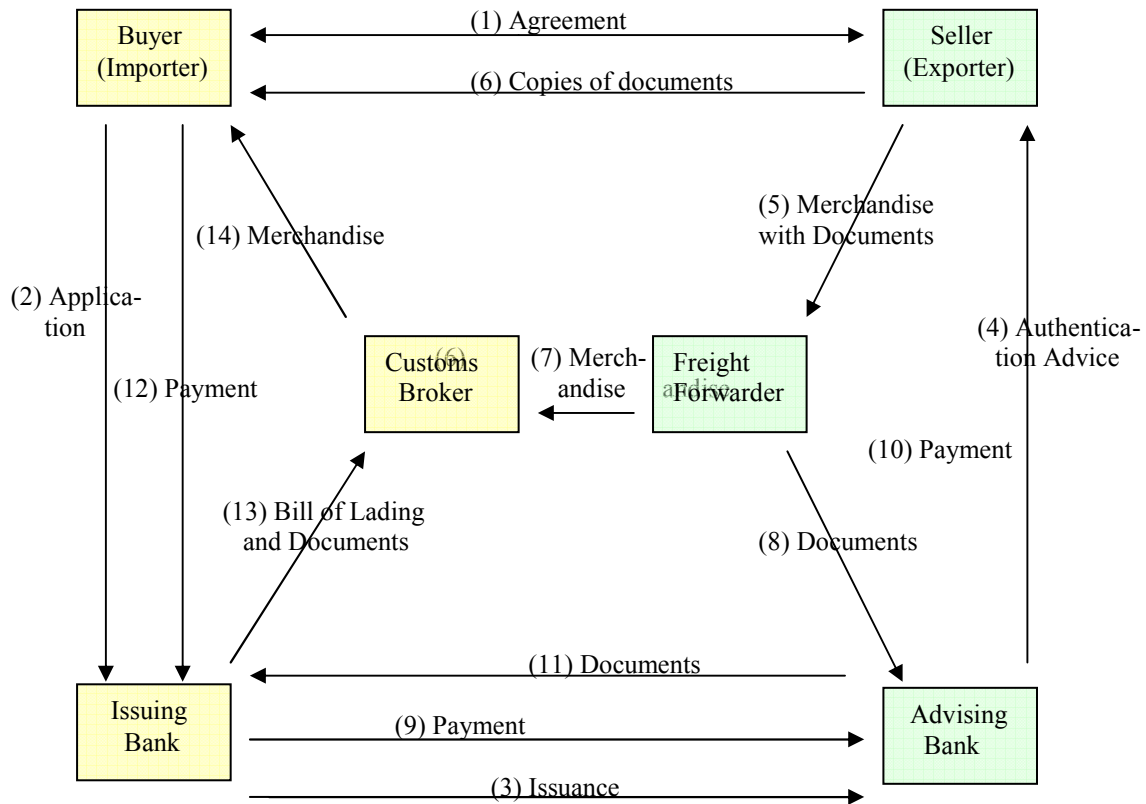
Buyer (Importer)

(1) Agreement

Seller (Exporter)

(6) Copies of documents

(14) Merchandise

(5) Merchandise with Documents

(2) Application

(4) Authentication Advice

(12) Payment

Customs Broker

(7) Merchandise

Freight Forwarder

(10) Payment

(13) Bill of Lading and Documents

(8) Documents

(11) Documents

Issuing Bank

(9) Payment

Advising Bank

(3) Issuance